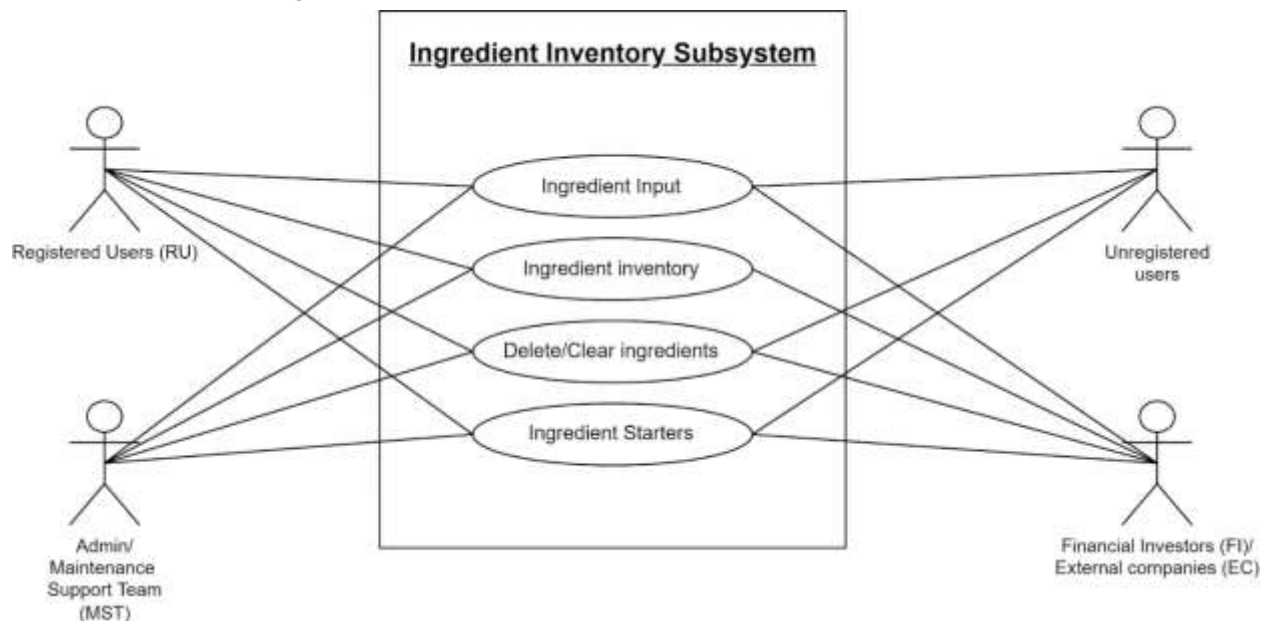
Ingredient Inventory Subsystem

Registered Users (RU)

Ingredient Input

Ingredient inventory

Delete/Clear ingredients

Ingredient Starters

Unregistered users

Admin/ Maintenance Support Team (MST)

Financial Investors (FI)/ External companies (EC)